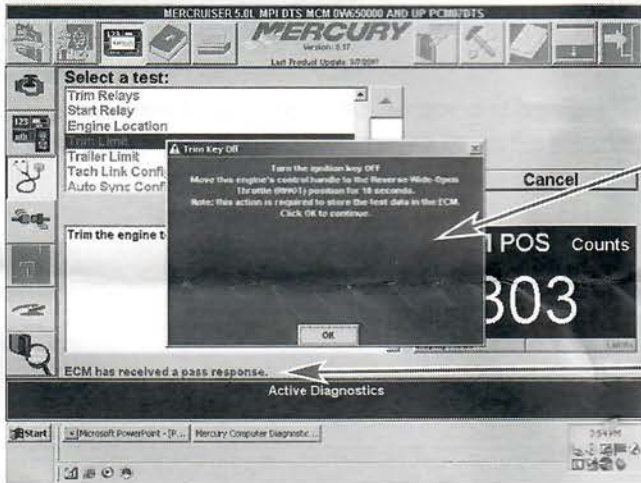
MERCRUISER 5.0L MPI DTS MCM 0W450000 AND UP PCM07DTS

MERCURY
Version: 5.17
Last Product Update: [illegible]

Select a test:
Trim Relays
Start Relay
Engine Location
Trim Limit
Trailer Limit
Tech Link Confi
Auto Sync Conf

Cancel

Trim the engine t

Trim Key Off

Turn the ignition key OFF.
Move this engine's control handle to the Reverse Wide-Open Throttle (RWOT) position for 10 seconds.
Note: this action is required to store the test data in the ECM.
Click OK to continue.

OK

POS Counts

303

ECM has received a pass response.

Active Diagnostics

Start
Microsoft PowerPoint - [P...
Mercury Computer Diagnostic ...

3:54 PM